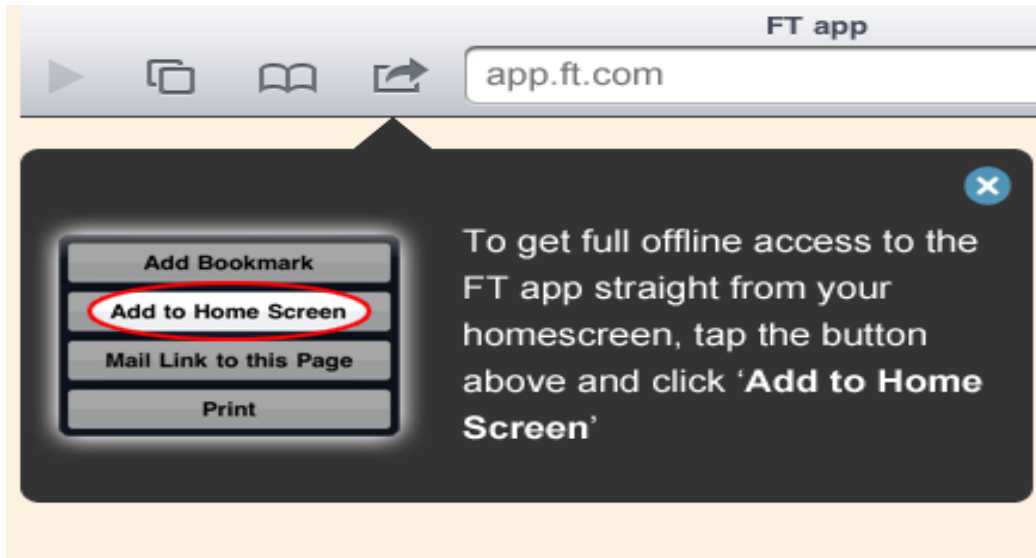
FT app

app.ft.com

Add Bookmark
Add to Home Screen
Mail Link to this Page
Print

To get full offline access to the FT app straight from your homescreen, tap the button above and click '**Add to Home Screen**'